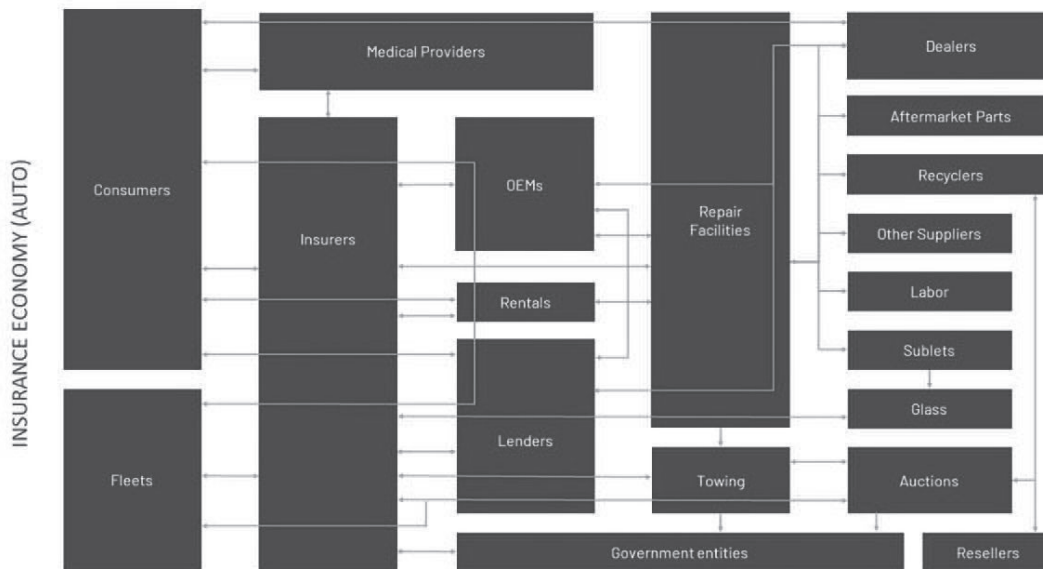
INSURANCE ECONOMY (AUTO)

Consumers

Medical Providers

Insurers

OEMs

Repair Facilities

Dealers

Aftermarket Parts

Recyclers

Other Suppliers

Labor

Sublets

Glass

Rentals

Lenders

Fleets

Towing

Auctions

Government entities

Resellers